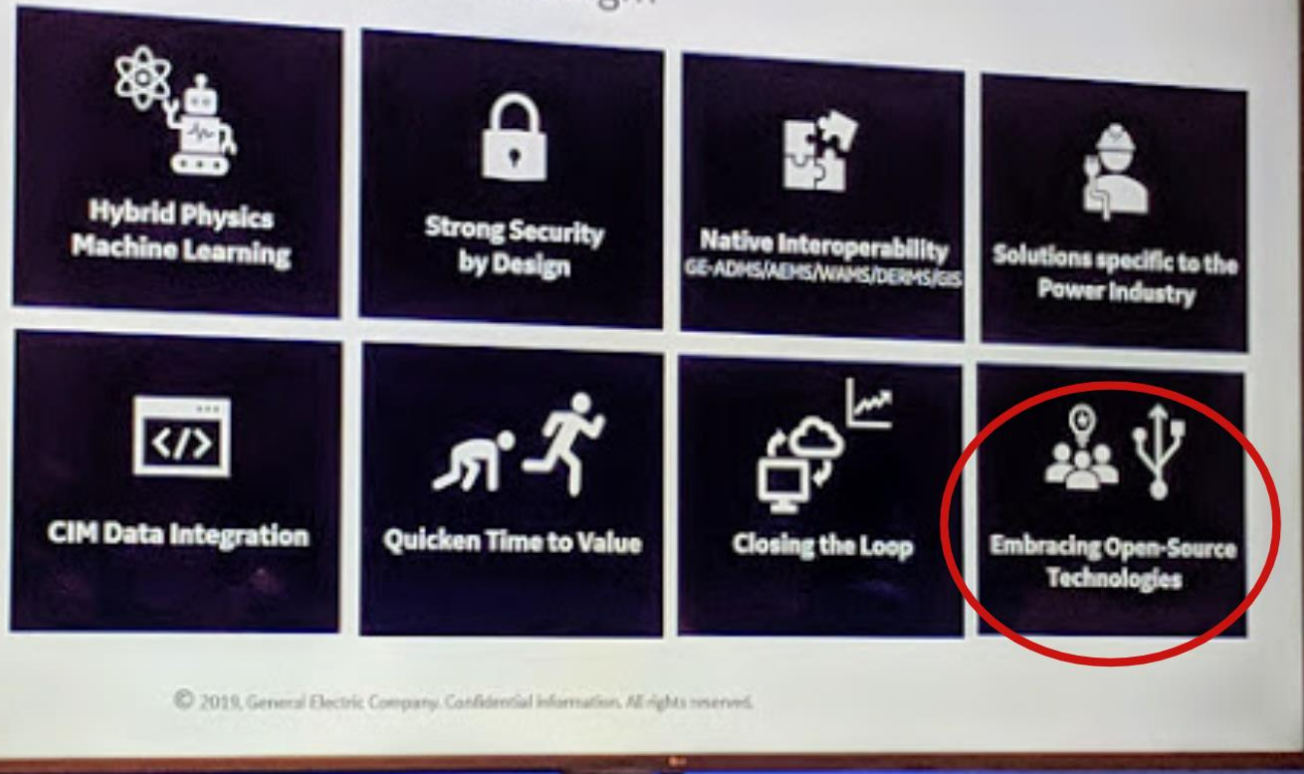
Hybrid Physics Machine Learning

Strong Security by Design

Native Interoperability
GE-ADMS/AEMS/WAMS/DERMS/GIS

Solutions specific to the Power Industry

</>

CIM Data Integration

Quicken Time to Value

Closing the Loop

Embracing Open-Source Technologies

© 2019, General Electric Company. Confidential Information. All rights reserved.